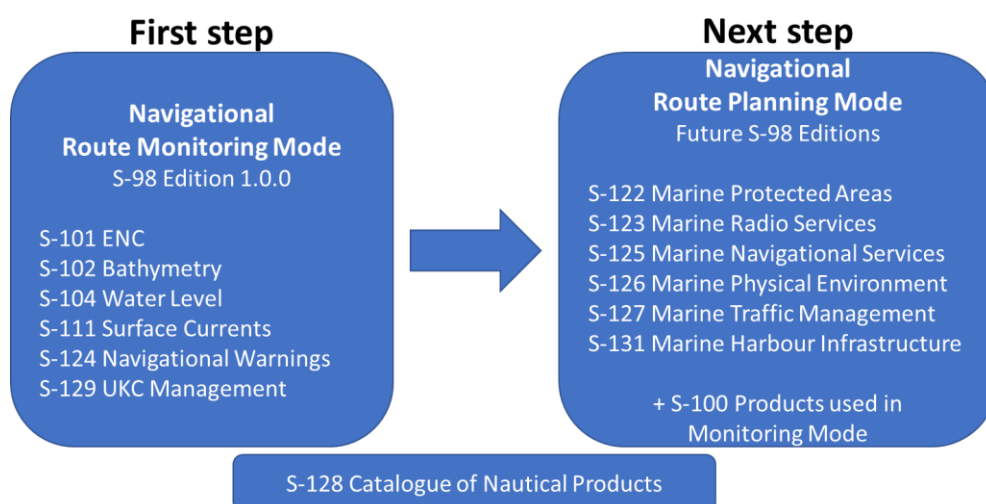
First step

Navigational
Route Monitoring Mode
S-98 Edition 1.0.0

S-101 ENC
S-102 Bathymetry
S-104 Water Level
S-111 Surface Currents
S-124 Navigational Warnings
S-129 UKC Management

Next step

Navigational
Route Planning Mode
Future S-98 Editions

S-122 Marine Protected Areas
S-123 Marine Radio Services
S-125 Marine Navigational Services
S-126 Marine Physical Environment
S-127 Marine Traffic Management
S-131 Marine Harbour Infrastructure

+ S-100 Products used in Monitoring Mode

S-128 Catalogue of Nautical Products